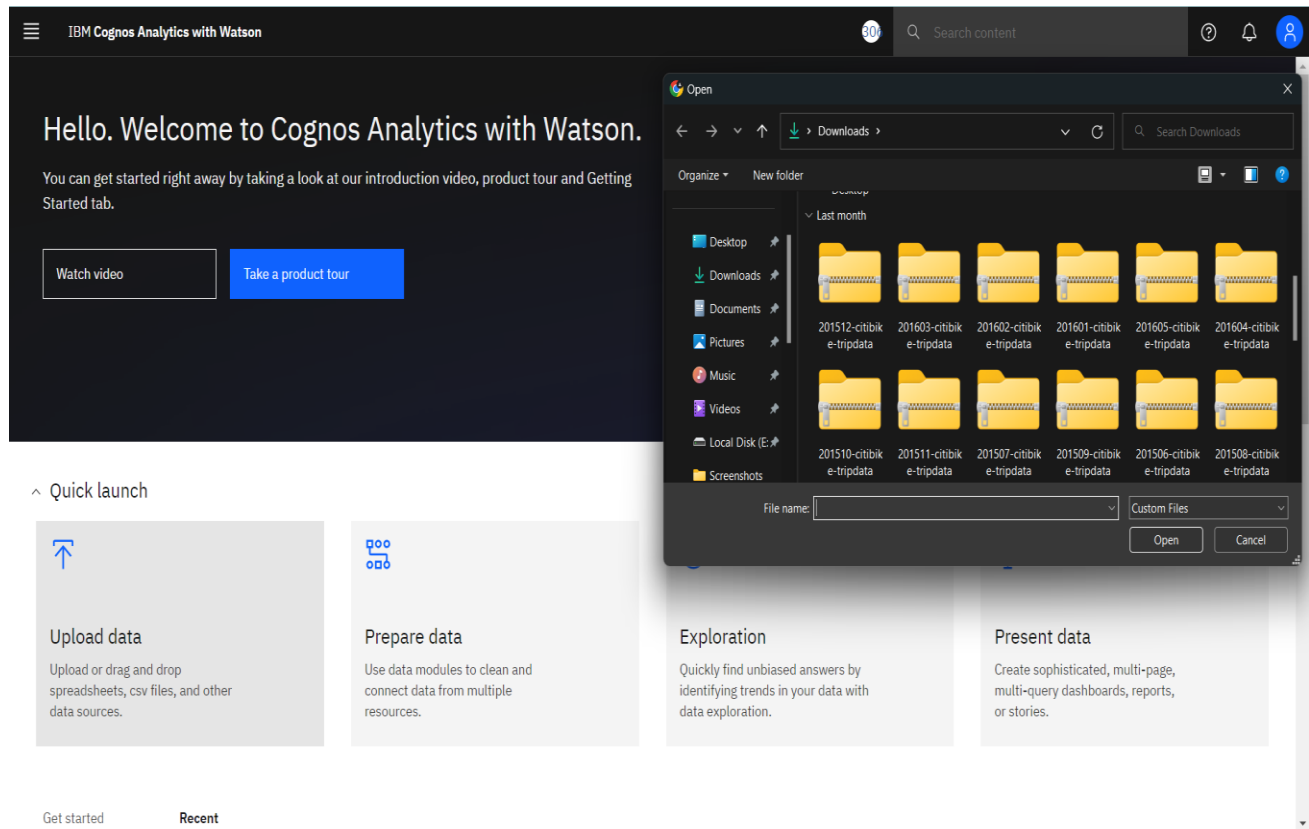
IBM Cognos Analytics with Watson

30

Search content

Hello. Welcome to Cognos Analytics with Watson.

You can get started right away by taking a look at our introduction video, product tour and Getting Started tab.

Watch video

Take a product tour

Open

Downloads ›

Search Downloads

Organize ▾

New folder

Desktop

Last month

Desktop

Downloads

Documents

Pictures

Music

Videos

Local Disk (E:

Screenshots

201512-citibike-tripdata

201603-citibike-tripdata

201602-citibike-tripdata

201601-citibike-tripdata

201605-citibike-tripdata

201604-citibike-tripdata

201510-citibike-tripdata

201511-citibike-tripdata

201507-citibike-tripdata

201509-citibike-tripdata

201506-citibike-tripdata

201508-citibike-tripdata

File name:

Custom Files

Open

Cancel

Quick launch

Upload data

Upload or drag and drop spreadsheets, csv files, and other data sources.

Prepare data

Use data modules to clean and connect data from multiple resources.

Exploration

Quickly find unbiased answers by identifying trends in your data with data exploration.

Present data

Create sophisticated, multi-page, multi-query dashboards, reports, or stories.

Get started

Recent